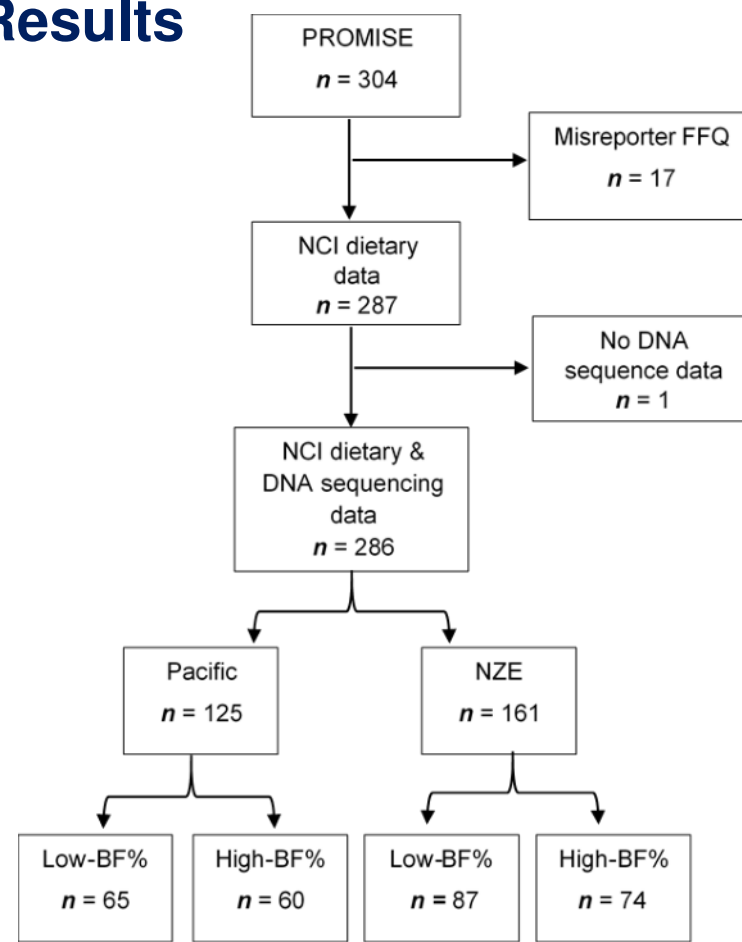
Results

PROMISE
$n$ = 304

Misreporter FFQ
$n$ = 17

NCI dietary data
$n$ = 287

No DNA sequence data
$n$ = 1

NCI dietary & DNA sequencing data
$n$ = 286

Pacific
$n$ = 125

NZE
$n$ = 161

Low-BF%
$n$ = 65

High-BF%
$n$ = 60

Low-BF%
$n$ = 87

High-BF%
$n$ = 74